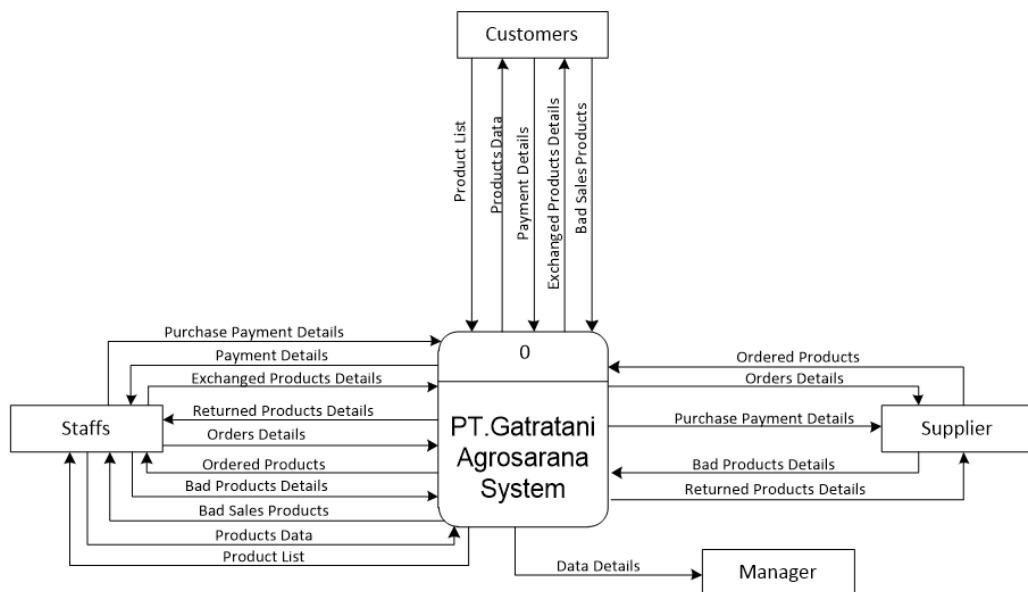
Customers

Product List
Products Data
Payment Details
Exchanged Products Details
Bad Sales Products

Purchase Payment Details
Payment Details
Exchanged Products Details
Returned Products Details
Orders Details
Ordered Products
Bad Products Details
Bad Sales Products
Products Data
Product List

Staffs

0

PT.Gatratani Agrosarana System

Ordered Products
Orders Details
Purchase Payment Details
Bad Products Details
Returned Products Details

Supplier

Data Details

Manager